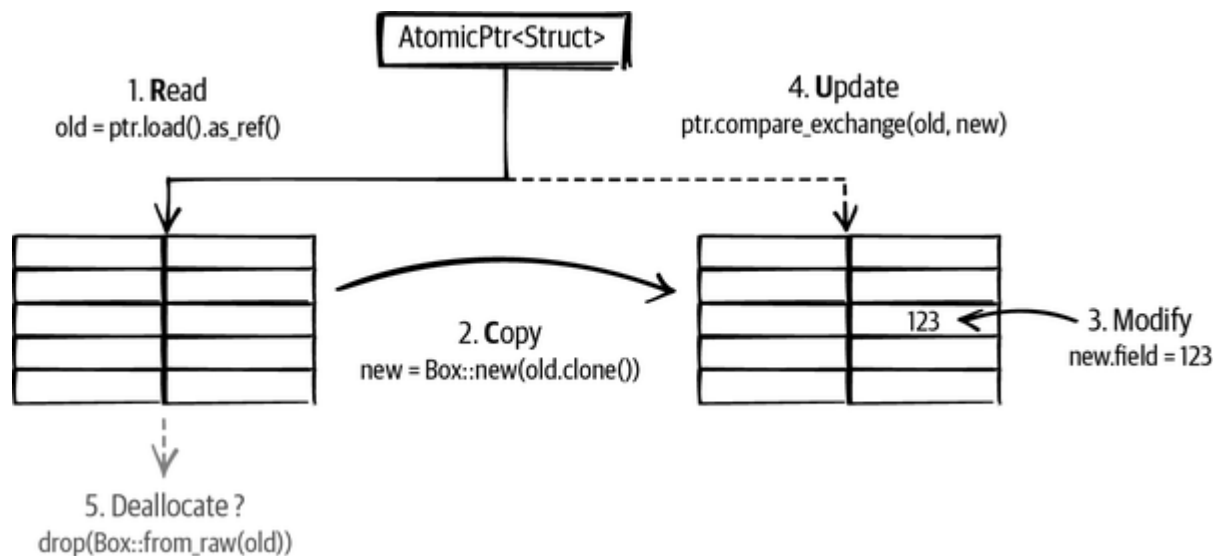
AtomicPtr<Struct>

1. Read
old = ptr.load().as_ref()

4. Update
ptr.compare_exchange(old, new)

2. Copy
new = Box::new(old.clone())

123

3. Modify
new.field = 123

5. Deallocate ?
drop(Box::from_raw(old))